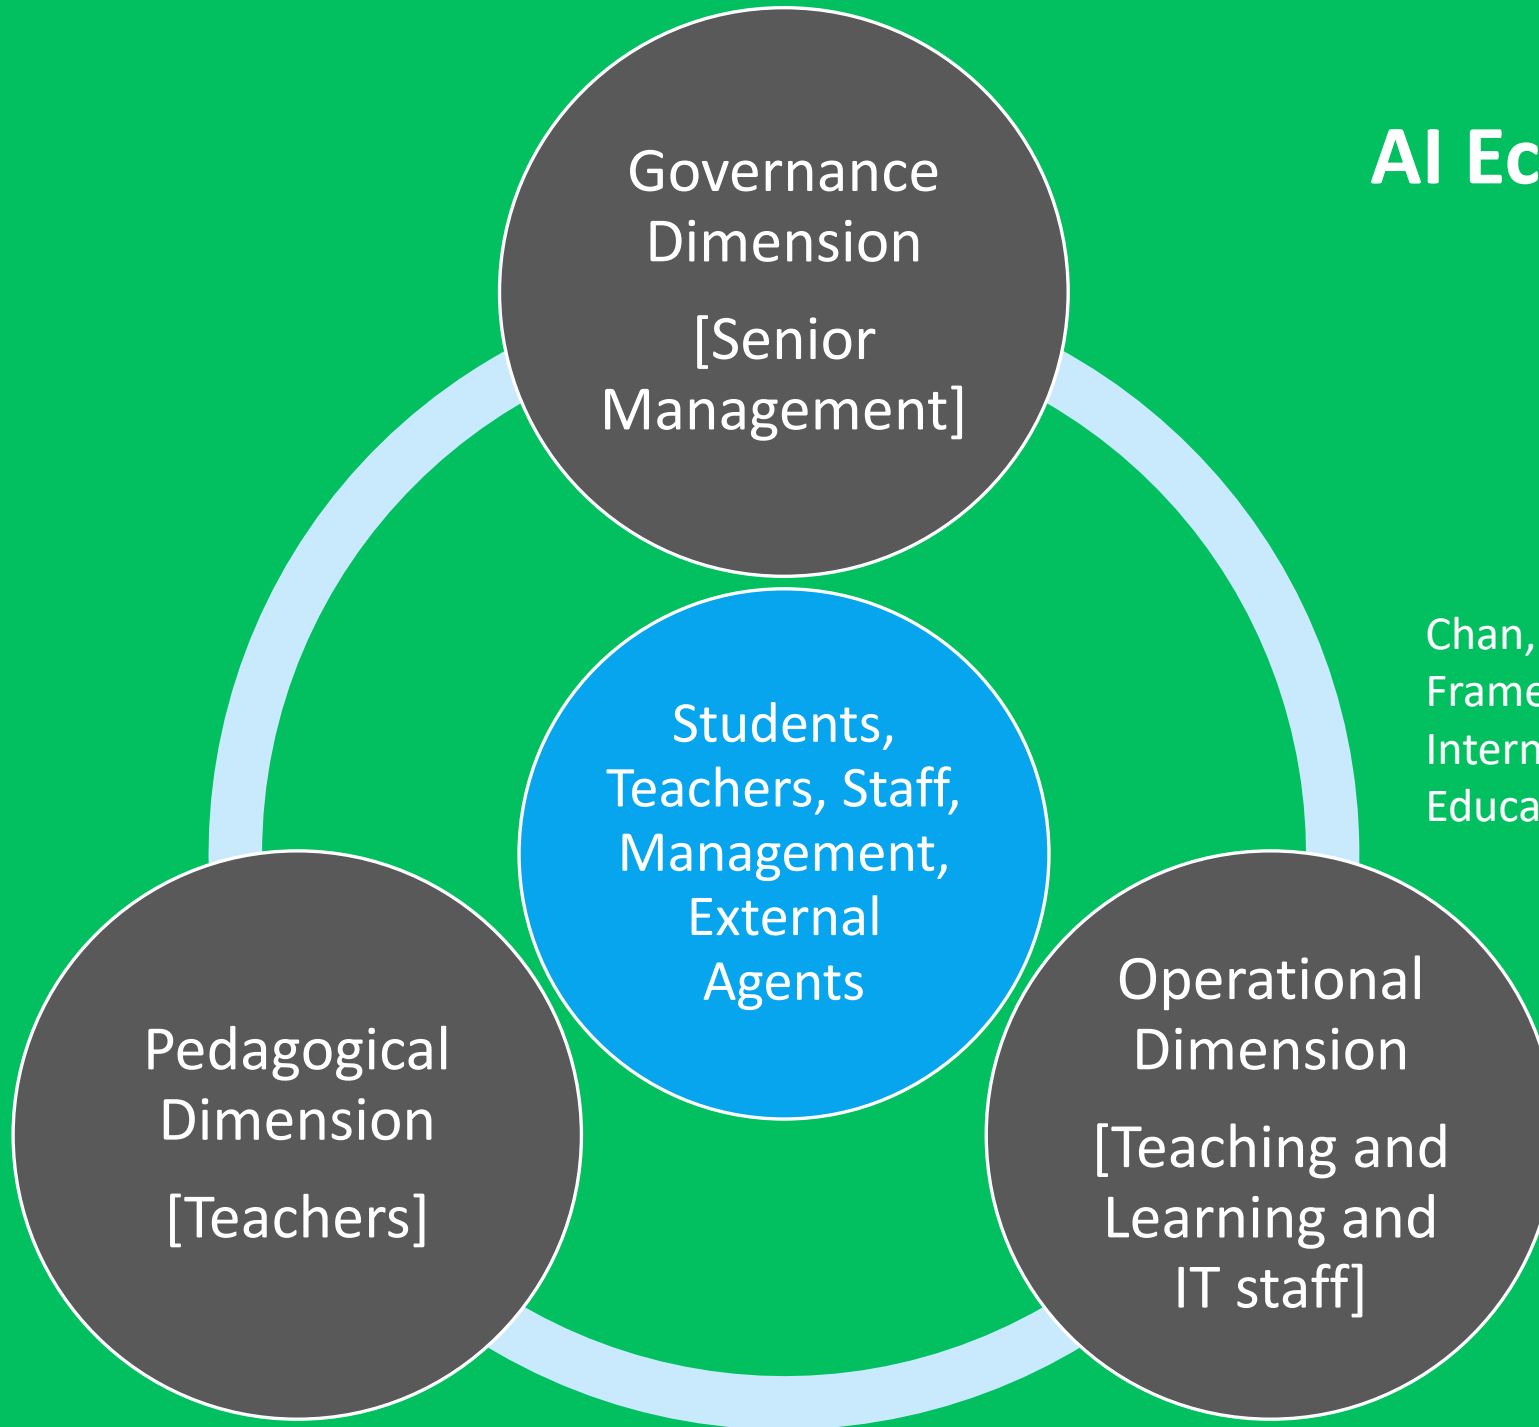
Governance Dimension

[Senior Management]

AI Ec

Students, Teachers, Staff, Management, External Agents

Chan,
Frame
Intern
Educa

Pedagogical Dimension

[Teachers]

Operational Dimension

[Teaching and Learning and IT staff]